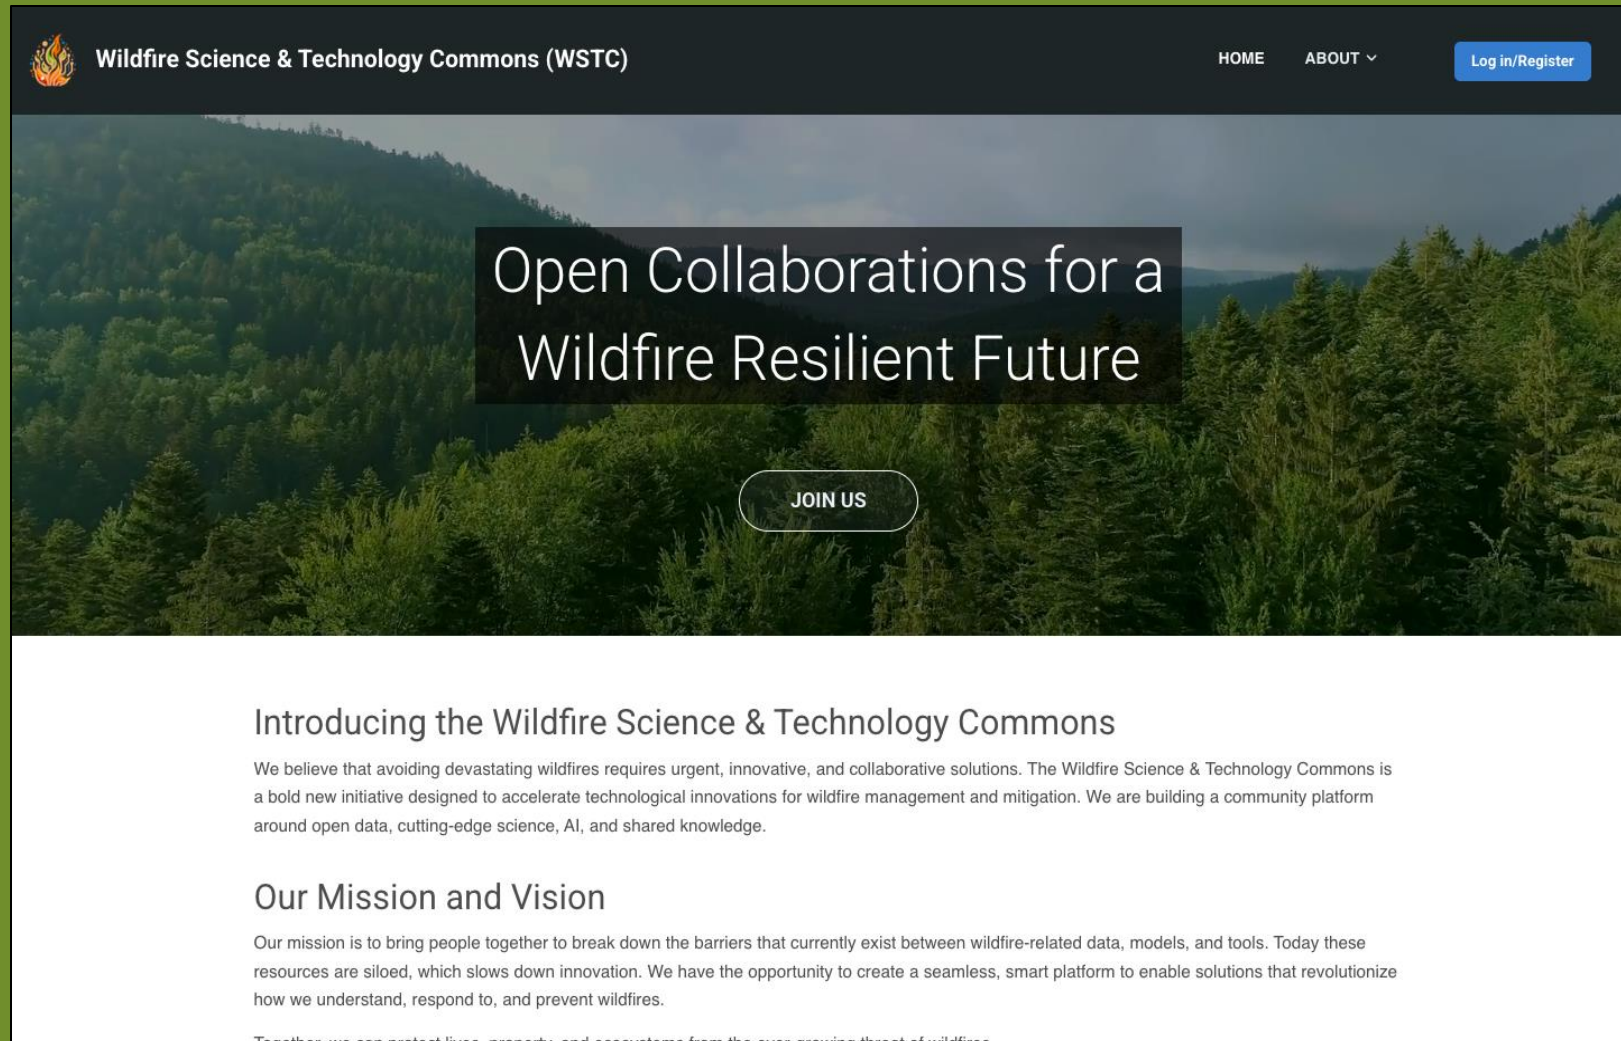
Wildfire Science & Technology Commons (WSTC)

HOME ABOUT

Log in/Register

Open Collaborations for a Wildfire Resilient Future

JOIN US

Introducing the Wildfire Science & Technology Commons

We believe that avoiding devastating wildfires requires urgent, innovative, and collaborative solutions. The Wildfire Science & Technology Commons is a bold new initiative designed to accelerate technological innovations for wildfire management and mitigation. We are building a community platform around open data, cutting-edge science, AI, and shared knowledge.

Our Mission and Vision

Our mission is to bring people together to break down the barriers that currently exist between wildfire-related data, models, and tools. Today these resources are siloed, which slows down innovation. We have the opportunity to create a seamless, smart platform to enable solutions that revolutionize how we understand, respond to, and prevent wildfires.

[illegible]